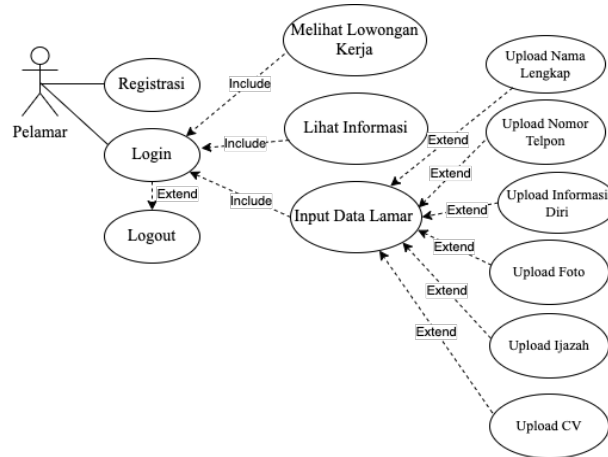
Pelamar

Registrasi

Login

Extend

Logout

Melihat Lowongan Kerja

Include

Lihat Informasi

Include

Include

Input Data Lamar

Upload Nama Lengkap

Extend

Upload Nomor Telpon

Extend

Upload Informasi Diri

Extend

Extend

Upload Foto

Extend

Upload Ijazah

Extend

Upload CV